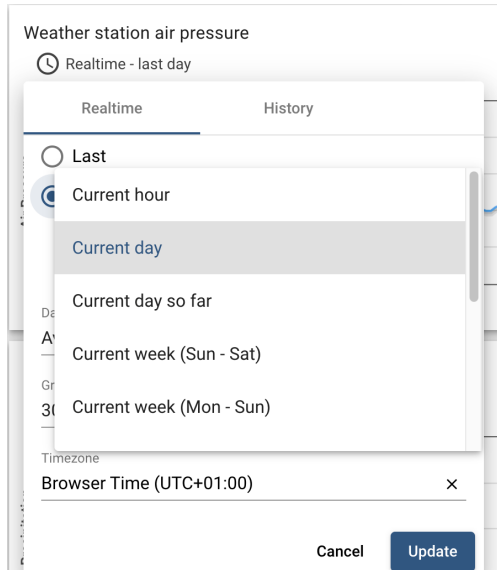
Weather station air pressure

Realtime - last day

Realtime

History

Last

Current hour

Current day

Current day so far

Current week (Sun - Sat)

Current week (Mon - Sun)

Da

Av

Gr

30

Timezone

Browser Time (UTC+01:00)

×

Cancel

Update